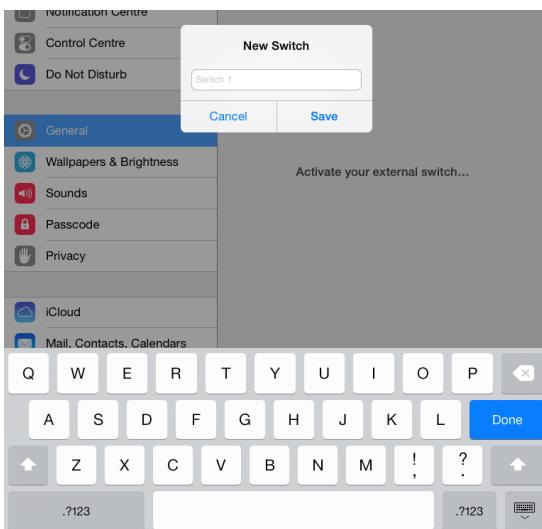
Notification Centre
Control Centre
Do Not Disturb
General
Wallpapers & Brightness
Sounds
Passcode
Privacy
iCloud
Mail, Contacts, Calendars

New Switch
Switch 1
Cancel
Save

Activate your external switch...

Q W E R T Y U I O P
A S D F G H J K L Done
Z X C V B N M ! , ? .
.?123 .?123